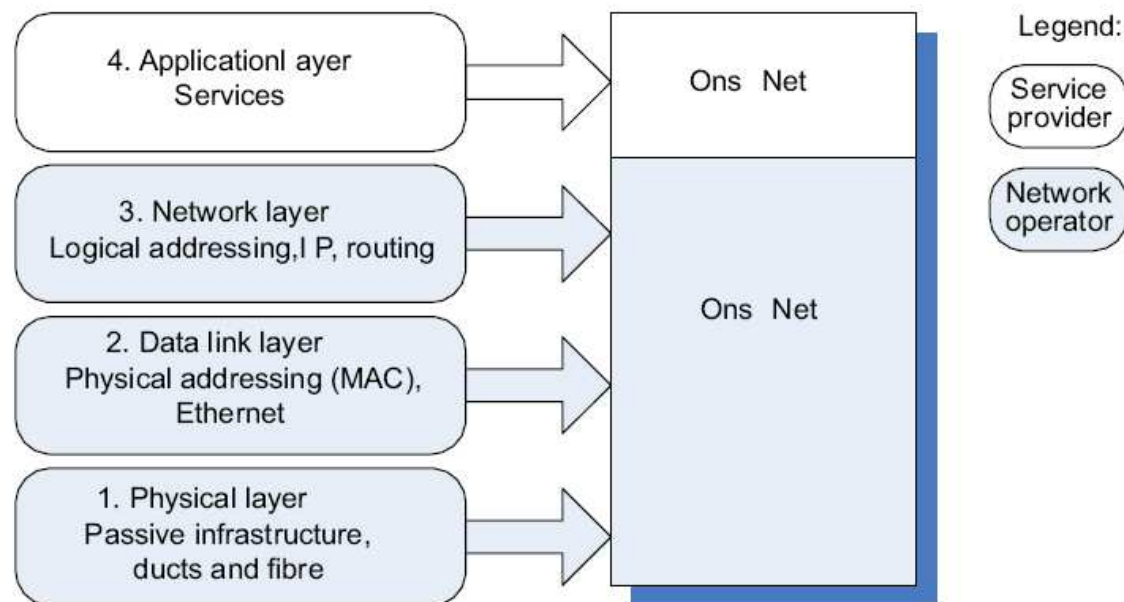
4. Applicationl ayer
Services

3. Network layer
Logical addressing,I P, routing

2. Data link layer
Physical addressing (MAC),
Ethernet

1. Physical layer
Passive infrastructure,
ducts and fibre

Ons Net

Ons Net

Legend:

Service
provider

Network
operator